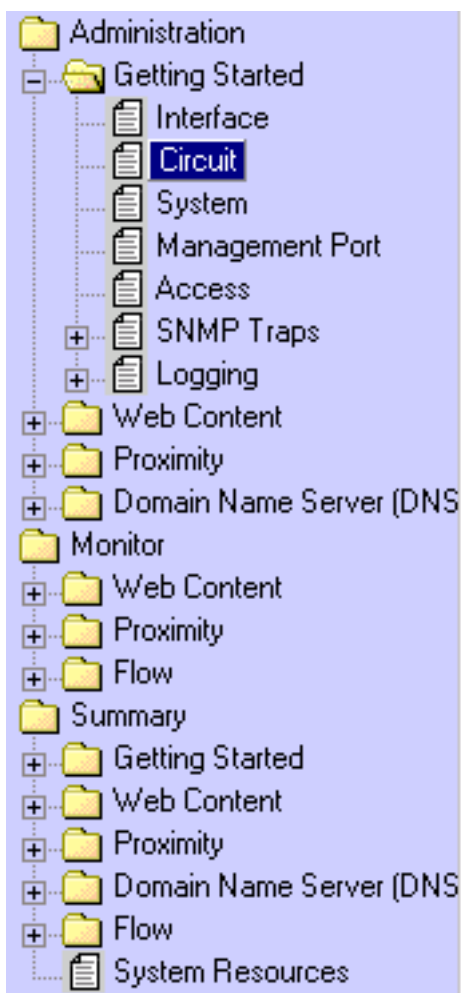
Administration
Getting Started
Interface
Circuit
System
Management Port
Access
SNMP Traps
Logging
Web Content
Proximity
Domain Name Server (DNS
Monitor
Web Content
Proximity
Flow
Summary
Getting Started
Web Content
Proximity
Domain Name Server (DNS
Flow
System Resources